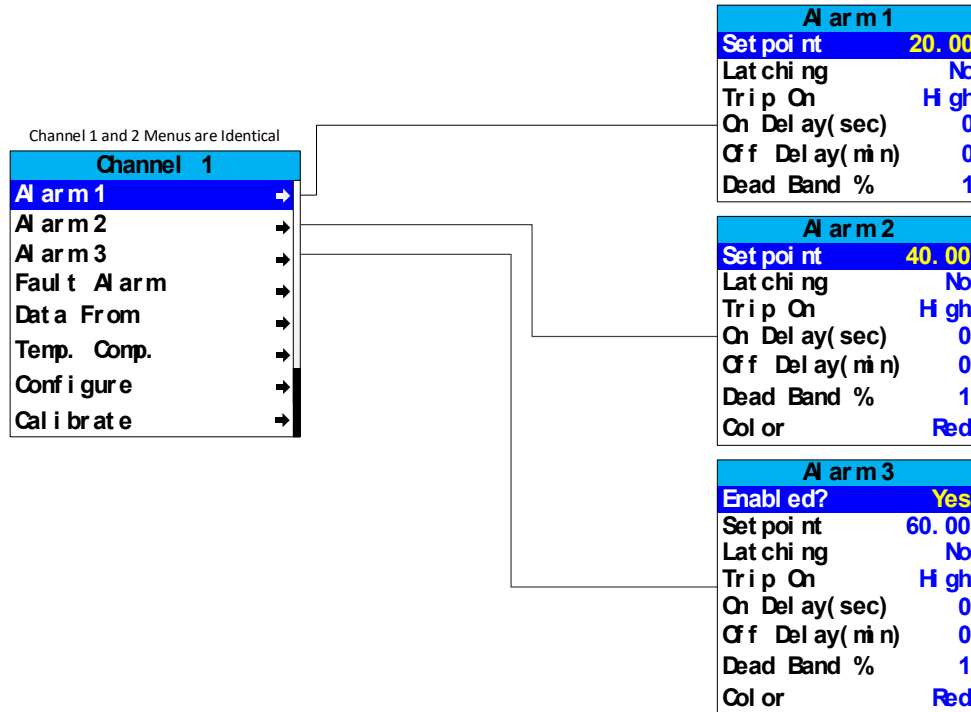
Channel 1 and 2 Menus are Identical

| Channel 1 |
|---|
| Alarm 1 |
| Alarm 2 |
| Alarm 3 |
| Fault Alarm |
| Data From |
| Temp. Comp. |
| Configure |
| Calibrate |

| Alarm 1 | |
|---|---|
| Setpoint | 20.00 |
| Latching | No |
| Trip On | High |
| On Delay(sec) | 0 |
| Off Delay(min) | 0 |
| Dead Band % | 1 |

| Alarm 2 | |
|---|---|
| Setpoint | 40.00 |
| Latching | No |
| Trip On | High |
| On Delay(sec) | 0 |
| Off Delay(min) | 0 |
| Dead Band % | 1 |
| Color | Red |

| Alarm 3 | |
|---|---|
| Enabled? | Yes |
| Setpoint | 60.00 |
| Latching | No |
| Trip On | High |
| On Delay(sec) | 0 |
| Off Delay(min) | 0 |
| Dead Band % | 1 |
| Color | Red |